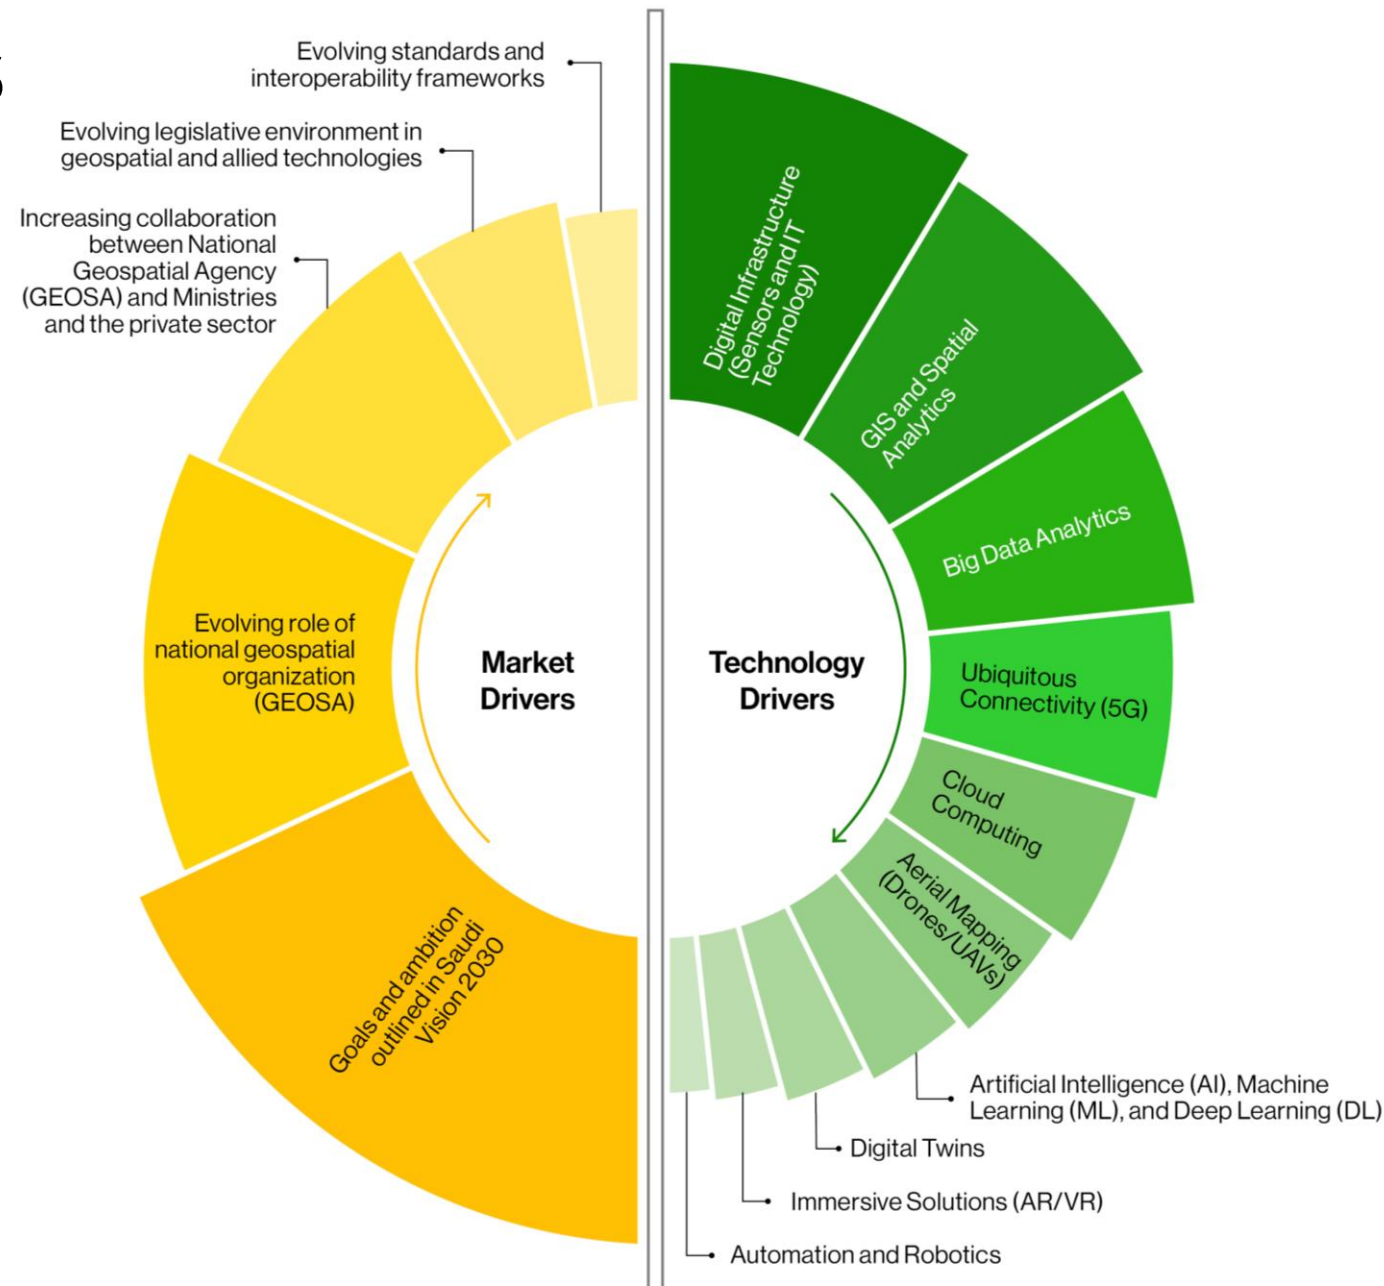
Evolving standards and interoperability frameworks

Evolving legislative environment in geospatial and allied technologies

Increasing collaboration between National Geospatial Agency (GEOSA) and Ministries and the private sector

Evolving role of national geospatial organization (GEOSA)

Goals and ambition outlined in Saudi Vision 2030

Market Drivers

Technology Drivers

Digital Infrastructure (Sensors and IT Technology)

GIS and Spatial Analytics

Big Data Analytics

Ubiquitous Connectivity (5G)

Cloud Computing

Aerial Mapping (Drones/UAVs)

Artificial Intelligence (AI), Machine Learning (ML), and Deep Learning (DL)

Digital Twins

Immersive Solutions (AR/VR)

Automation and Robotics